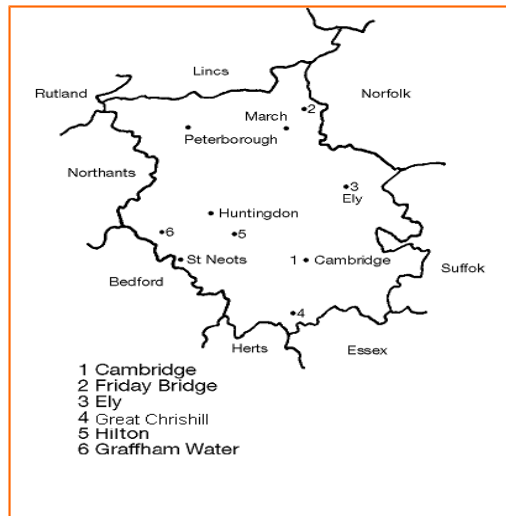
Lincs

Rutland

Norfolk

March

2

Peterborough

Northants

3

Ely

Huntingdon

6

5

St Neots

1

Cambridge

Suffok

Bedford

4

Herts

Essex

1 Cambridge
2 Friday Bridge
3 Ely
4 Great Chrishill
5 Hilton
6 Graffham Water